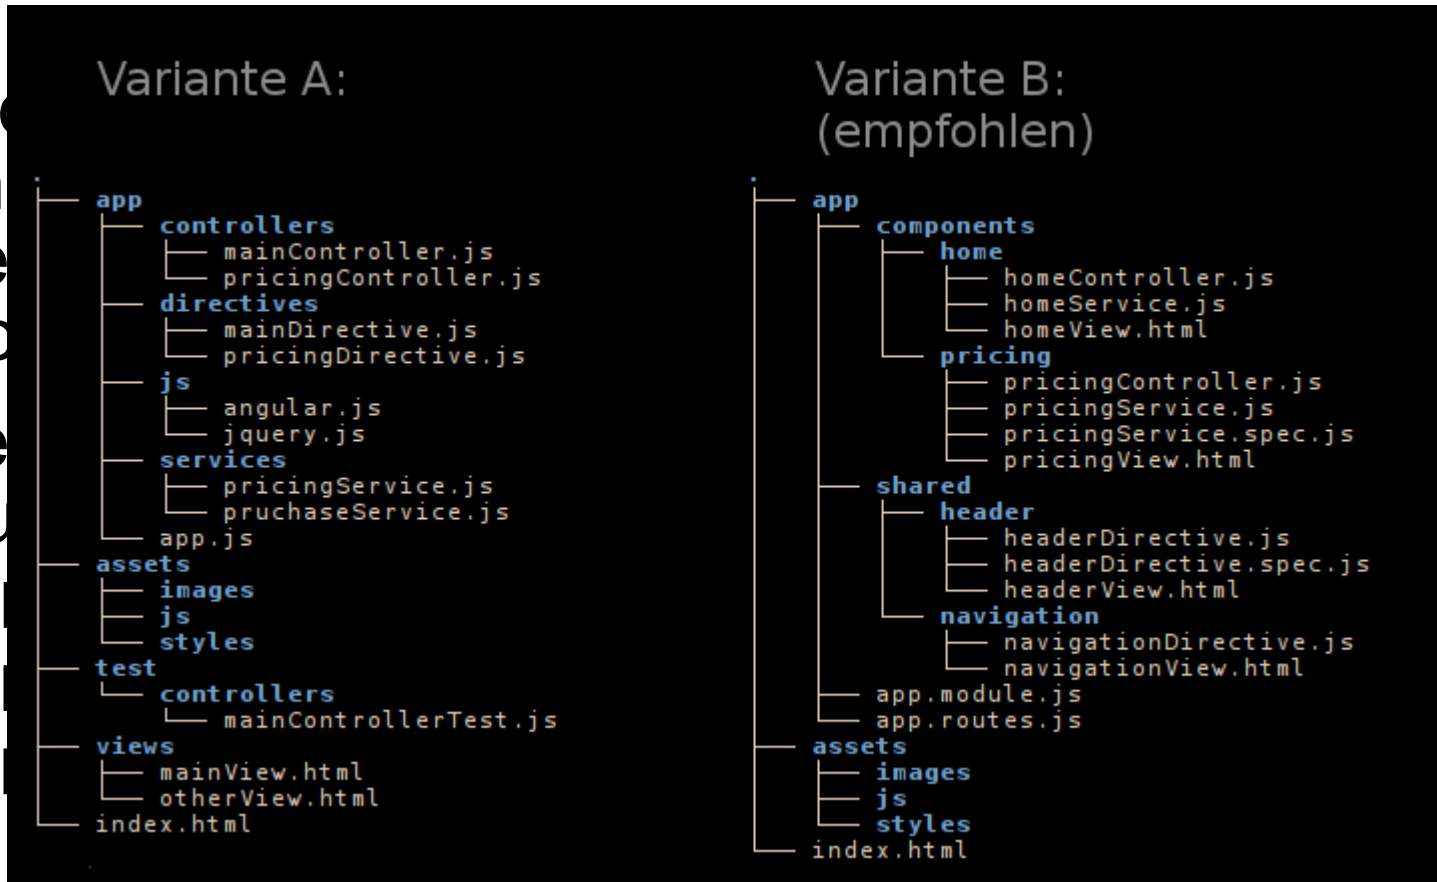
Variante A:

.
├── app
│   ├── controllers
│   │   ├── mainController.js
│   │   └── pricingController.js
│   ├── directives
│   │   ├── mainDirective.js
│   │   └── pricingDirective.js
│   ├── js
│   │   ├── angular.js
│   │   └── jquery.js
│   ├── services
│   │   ├── pricingService.js
│   │   └── pruchaseService.js
│   └── app.js
├── assets
│   ├── images
│   ├── js
│   └── styles
├── test
│   └── controllers
│       └── mainControllerTest.js
├── views
│   ├── mainView.html
│   └── otherView.html
└── index.html

Variante B: (empfohlen)

.
├── app
│   ├── components
│   │   ├── home
│   │   │   ├── homeController.js
│   │   │   ├── homeService.js
│   │   │   └── homeView.html
│   │   └── pricing
│   │       ├── pricingController.js
│   │       ├── pricingService.js
│   │       ├── pricingService.spec.js
│   │       └── pricingView.html
│   ├── shared
│   │   ├── header
│   │   │   ├── headerDirective.js
│   │   │   ├── headerDirective.spec.js
│   │   │   └── headerView.html
│   │   └── navigation
│   │       ├── navigationDirective.js
│   │       └── navigationView.html
│   ├── app.module.js
│   └── app.routes.js
├── assets
│   ├── images
│   ├── js
│   └── styles
└── index.html